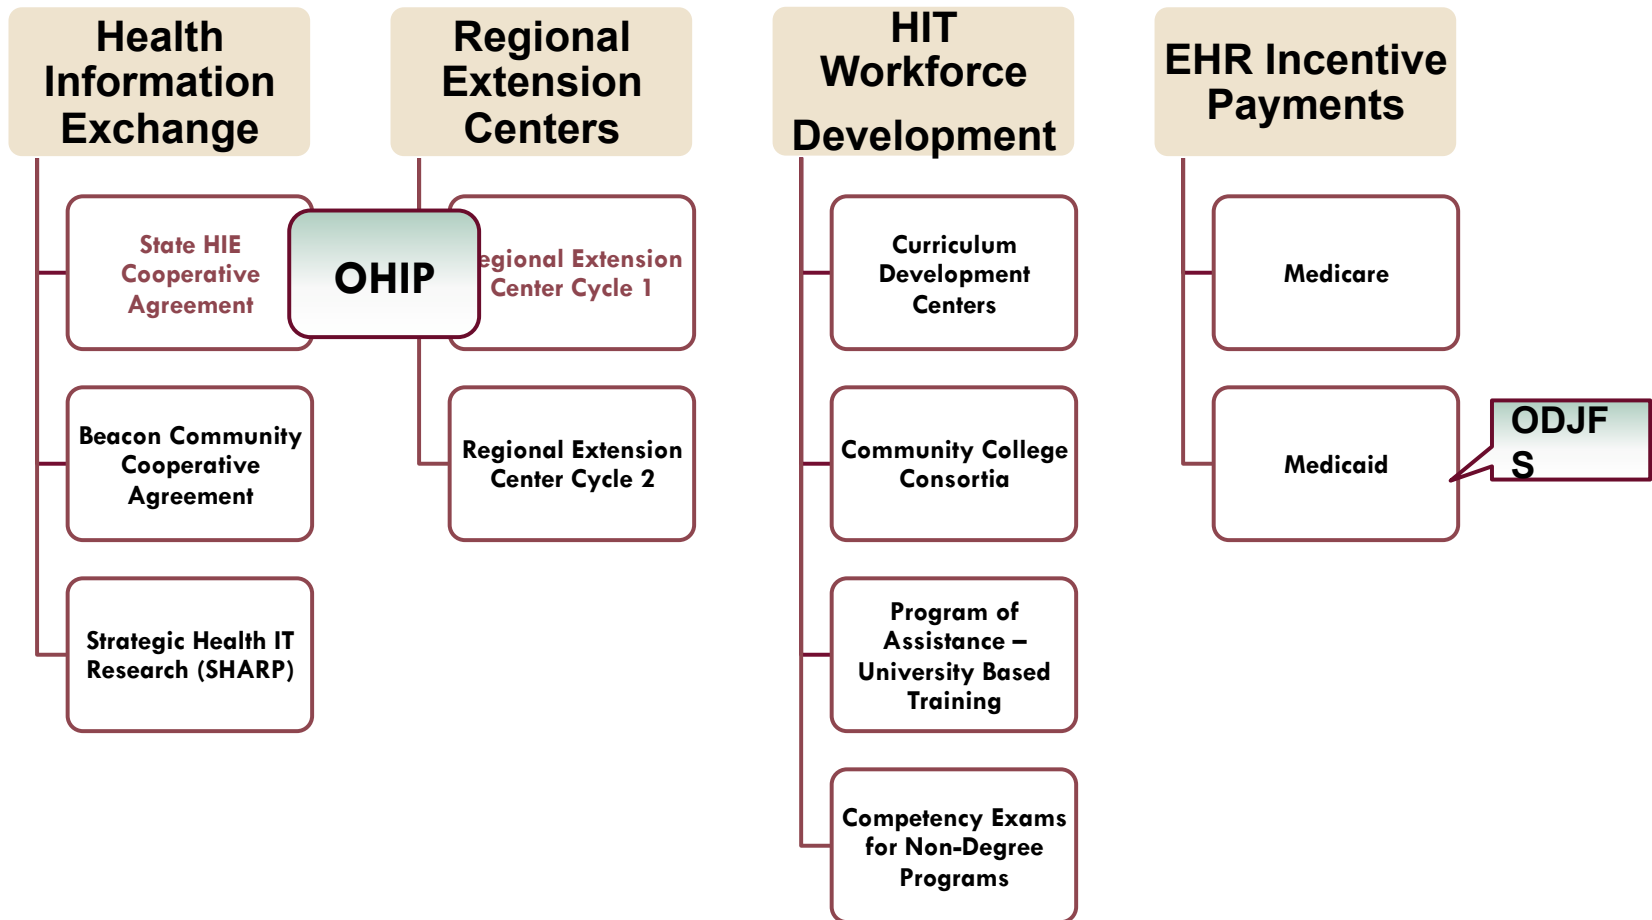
Health Information Exchange

State HIE Cooperative Agreement

OHIP

Beacon Community Cooperative Agreement

Strategic Health IT Research (SHARP)

Regional Extension Centers

egional Extension Center Cycle 1

Regional Extension Center Cycle 2

HIT Workforce Development

Curriculum Development Centers

Community College Consortia

Program of Assistance – University Based Training

Competency Exams for Non-Degree Programs

EHR Incentive Payments

Medicare

Medicaid

ODJF S